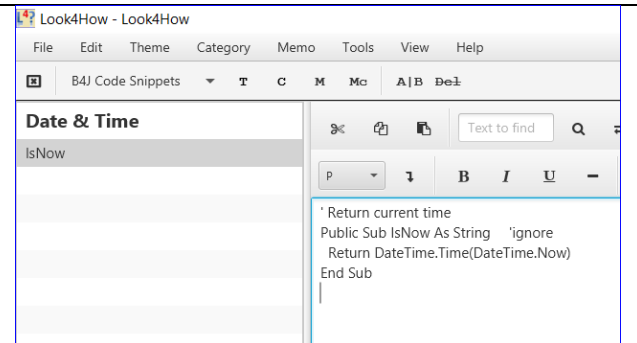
Look4How - Look4How

File Edit Theme Category Memo Tools View Help

B4J Code Snippets T C M Mc A|B Del

Date & Time

IsNow

Text to find

P

B I U

' Return current time
Public Sub IsNow As String 'ignore
Return DateTime.Time(DateTime.Now)
End Sub